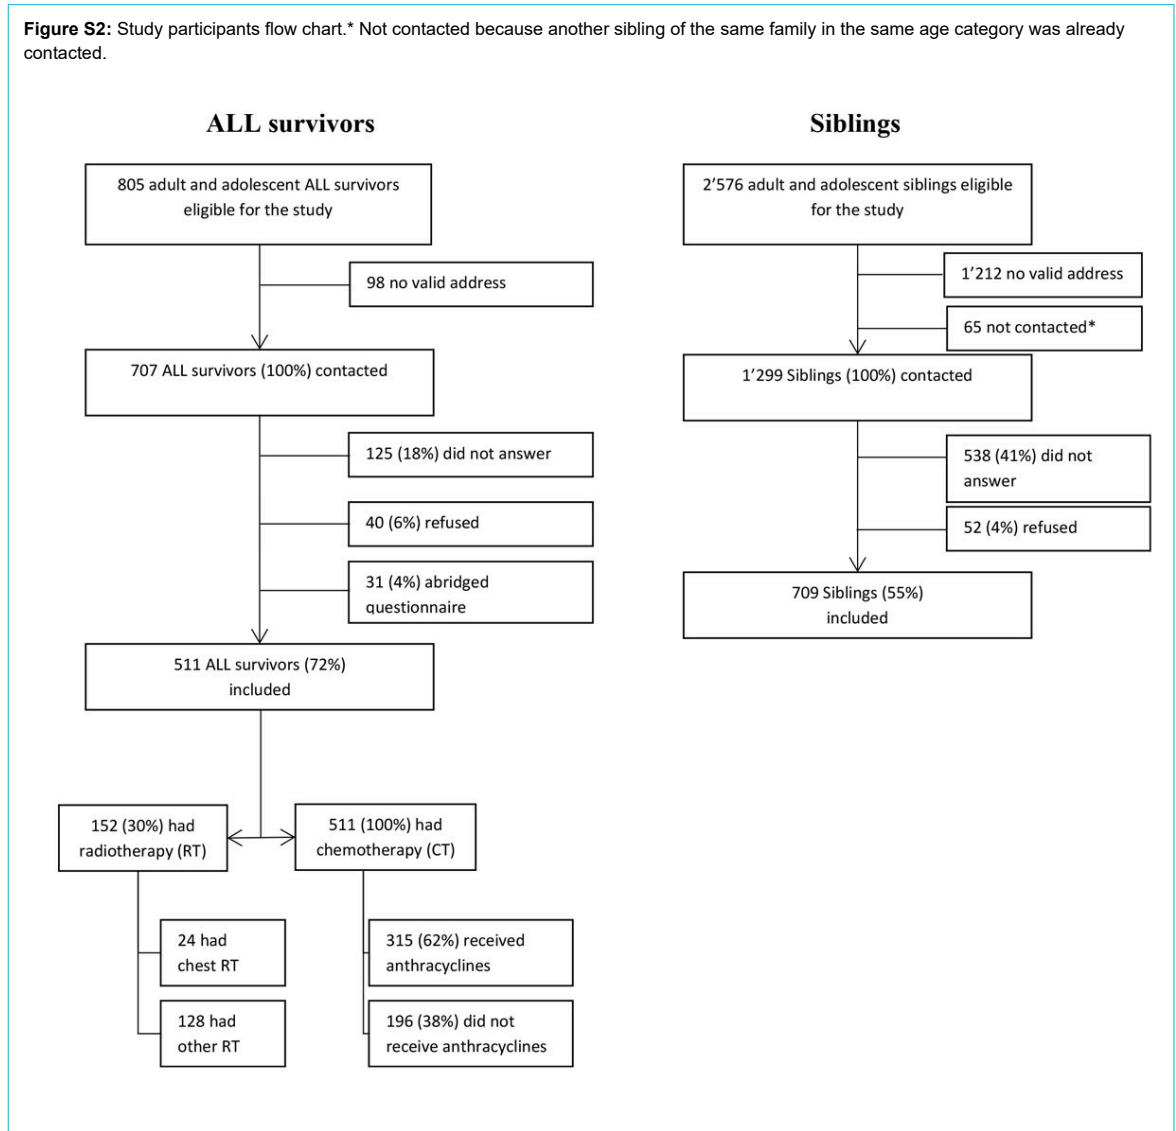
**Figure S2:** Study participants flow chart.* Not contacted because another sibling of the same family in the same age category was already contacted.

ALL survivors

805 adult and adolescent ALL survivors eligible for the study

98 no valid address

707 ALL survivors (100%) contacted

125 (18%) did not answer

40 (6%) refused

31 (4%) abridged questionnaire

511 ALL survivors (72%) included

152 (30%) had radiotherapy (RT)

511 (100%) had chemotherapy (CT)

24 had chest RT

128 had other RT

315 (62%) received anthracyclines

196 (38%) did not receive anthracyclines

Siblings

2'576 adult and adolescent siblings eligible for the study

1'212 no valid address

65 not contacted*

1'299 Siblings (100%) contacted

538 (41%) did not answer

52 (4%) refused

709 Siblings (55%) included